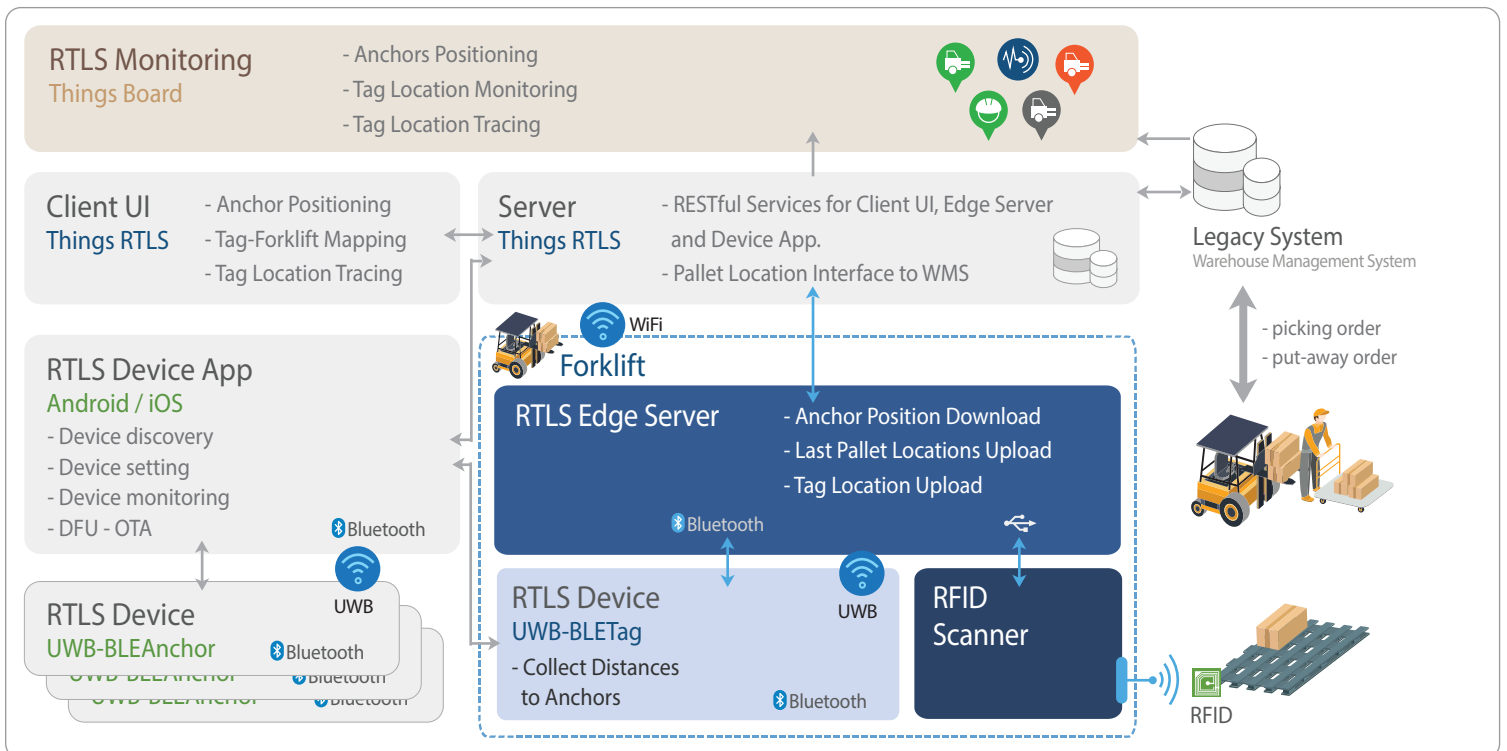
RTLS Monitoring
Things Board

- Anchors Positioning
- Tag Location Monitoring
- Tag Location Tracing

Client UI
Things RTLS

- Anchor Positioning
- Tag-Forklift Mapping
- Tag Location Tracing

Server
Things RTLS

- RESTful Services for Client UI, Edge Server and Device App.
- Pallet Location Interface to WMS

Legacy System
Warehouse Management System

- picking order
- put-away order

WiFi

Forklift

RTLS Device App
Android / iOS
- Device discovery
- Device setting
- Device monitoring
- DFU - OTA

Bluetooth

RTLS Edge Server

- Anchor Position Download
- Last Pallet Locations Upload
- Tag Location Upload

Bluetooth

UWB

RTLS Device
UWB-BLEAnchor
Bluetooth

UWB-BLEAnchor
Bluetooth
UWB-BLEAnchor
Bluetooth

RTLS Device
UWB-BLETag
- Collect Distances to Anchors

UWB

Bluetooth

RFID Scanner

RFID